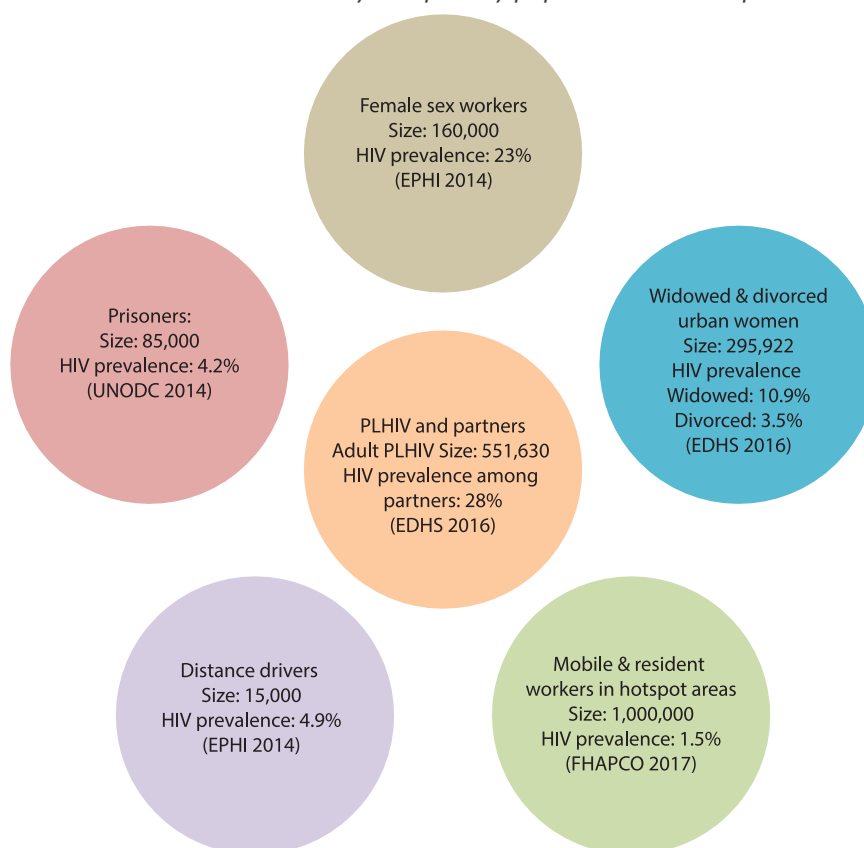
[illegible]

Female sex workers
Size: 160,000
HIV prevalence: 23%
(EPHI 2014)

Prisoners:
Size: 85,000
HIV prevalence: 4.2%
(UNODC 2014)

Widowed & divorced urban women
Size: 295,922
HIV prevalence
Widowed: 10.9%
Divorced: 3.5%
(EDHS 2016)

PLHIV and partners
Adult PLHIV Size: 551,630
HIV prevalence among partners: 28%
(EDHS 2016)

Distance drivers
Size: 15,000
HIV prevalence: 4.9%
(EPHI 2014)

Mobile & resident workers in hotspot areas
Size: 1,000,000
HIV prevalence: 1.5%
(FHAPCO 2017)